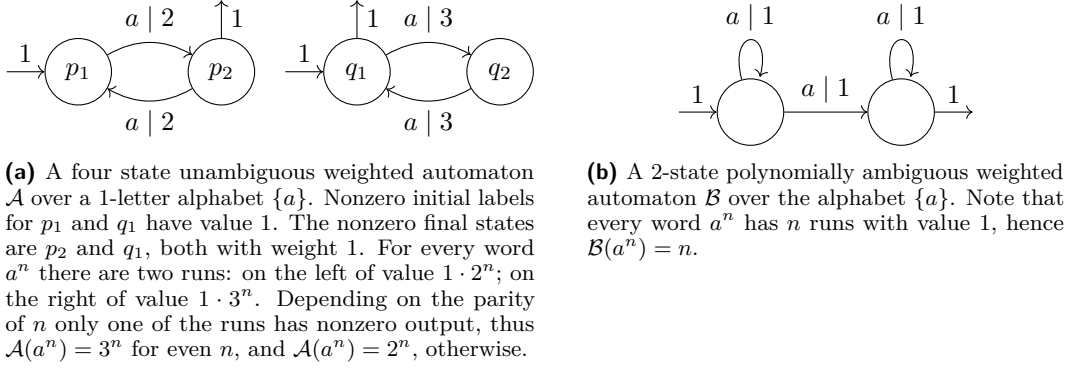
$a \mid 2$

$1$

$1$

$p_1$

$p_2$

$a \mid 2$

$1$

$a \mid 3$

$1$

$q_1$

$q_2$

$a \mid 3$

$a \mid 1$

$a \mid 1$

$1$

$a \mid 1$

$1$

**(a)** A four state unambiguous weighted automaton $\mathcal{A}$ over a 1-letter alphabet $\{a\}$. Nonzero initial labels for $p_1$ and $q_1$ have value 1. The nonzero final states are $p_2$ and $q_1$, both with weight 1. For every word $a^n$ there are two runs: on the left of value $1 \cdot 2^n$; on the right of value $1 \cdot 3^n$. Depending on the parity of $n$ only one of the runs has nonzero output, thus $\mathcal{A}(a^n) = 3^n$ for even $n$, and $\mathcal{A}(a^n) = 2^n$, otherwise.

**(b)** A 2-state polynomially ambiguous weighted automaton $\mathcal{B}$ over the alphabet $\{a\}$. Note that every word $a^n$ has $n$ runs with value 1, hence $\mathcal{B}(a^n) = n$.